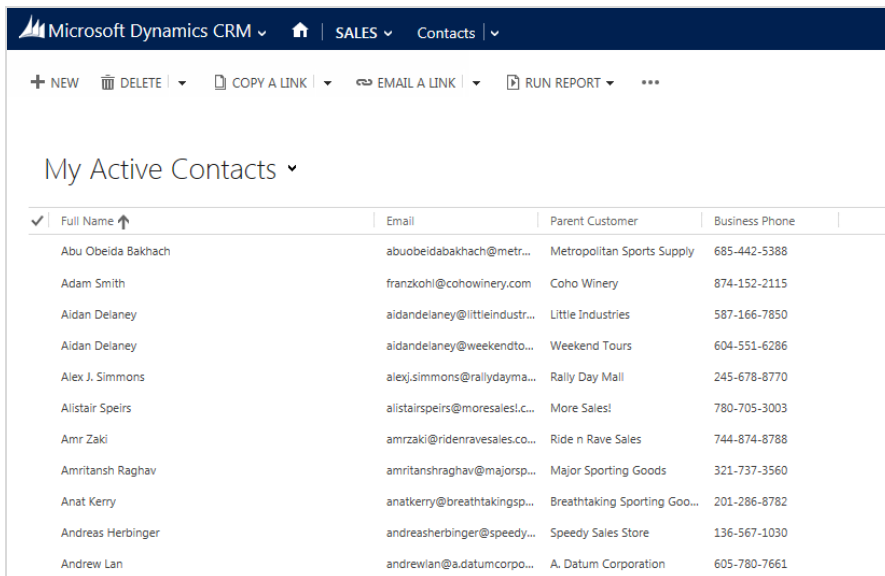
Microsoft Dynamics CRM ⌄ | SALES ⌄ Contacts | ⌄

+ NEW DELETE | ▾ COPY A LINK | ▾ EMAIL A LINK | ▾ RUN REPORT ▾ •••

My Active Contacts ⌄

| ✓ | Full Name ↑ | Email | Parent Customer | Business Phone |
|---|---|---|---|---|
| | Abu Obeida Bakhach | abuobeidabakhach@metr... | Metropolitan Sports Supply | 685-442-5388 |
| | Adam Smith | franzkohl@cohowinery.com | Coho Winery | 874-152-2115 |
| | Aidan Delaney | aidandelaney@littleindustr... | Little Industries | 587-166-7850 |
| | Aidan Delaney | aidandelaney@weekendto... | Weekend Tours | 604-551-6286 |
| | Alex J. Simmons | alexj.simmons@rallydayma... | Rally Day Mall | 245-678-8770 |
| | Alistair Speirs | alistairspeirs@moresales!.c... | More Sales! | 780-705-3003 |
| | Amr Zaki | amrzaki@ridenravesales.co... | Ride n Rave Sales | 744-874-8788 |
| | Amritansh Raghav | amritanshraghav@majorsp... | Major Sporting Goods | 321-737-3560 |
| | Anat Kerry | anatkerry@breathtakingsp... | Breathtaking Sporting Goo... | 201-286-8782 |
| | Andreas Herbinger | andreasherbinger@speedy... | Speedy Sales Store | 136-567-1030 |
| | Andrew Lan | andrewlan@a.datumcorpo... | A. Datum Corporation | 605-780-7661 |